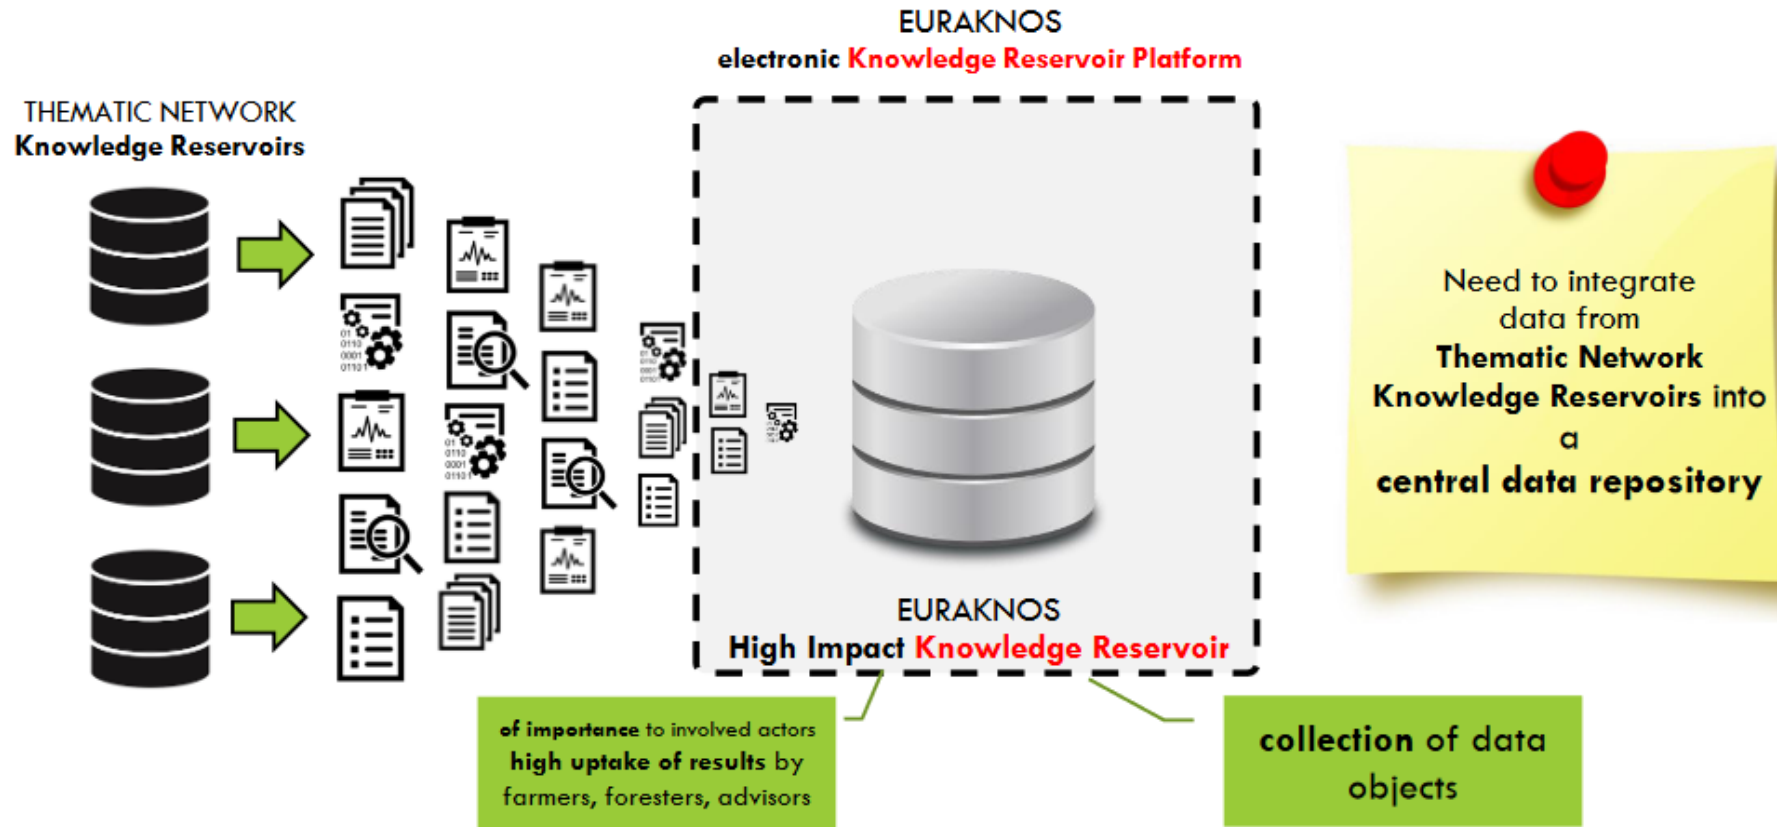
EURAKNOS
electronic Knowledge Reservoir Platform

THEMATIC NETWORK
Knowledge Reservoirs

Need to integrate data from Thematic Network Knowledge Reservoirs into a central data repository

EURAKNOS
High Impact Knowledge Reservoir

of importance to involved actors
high uptake of results by farmers, foresters, advisors

collection of data objects